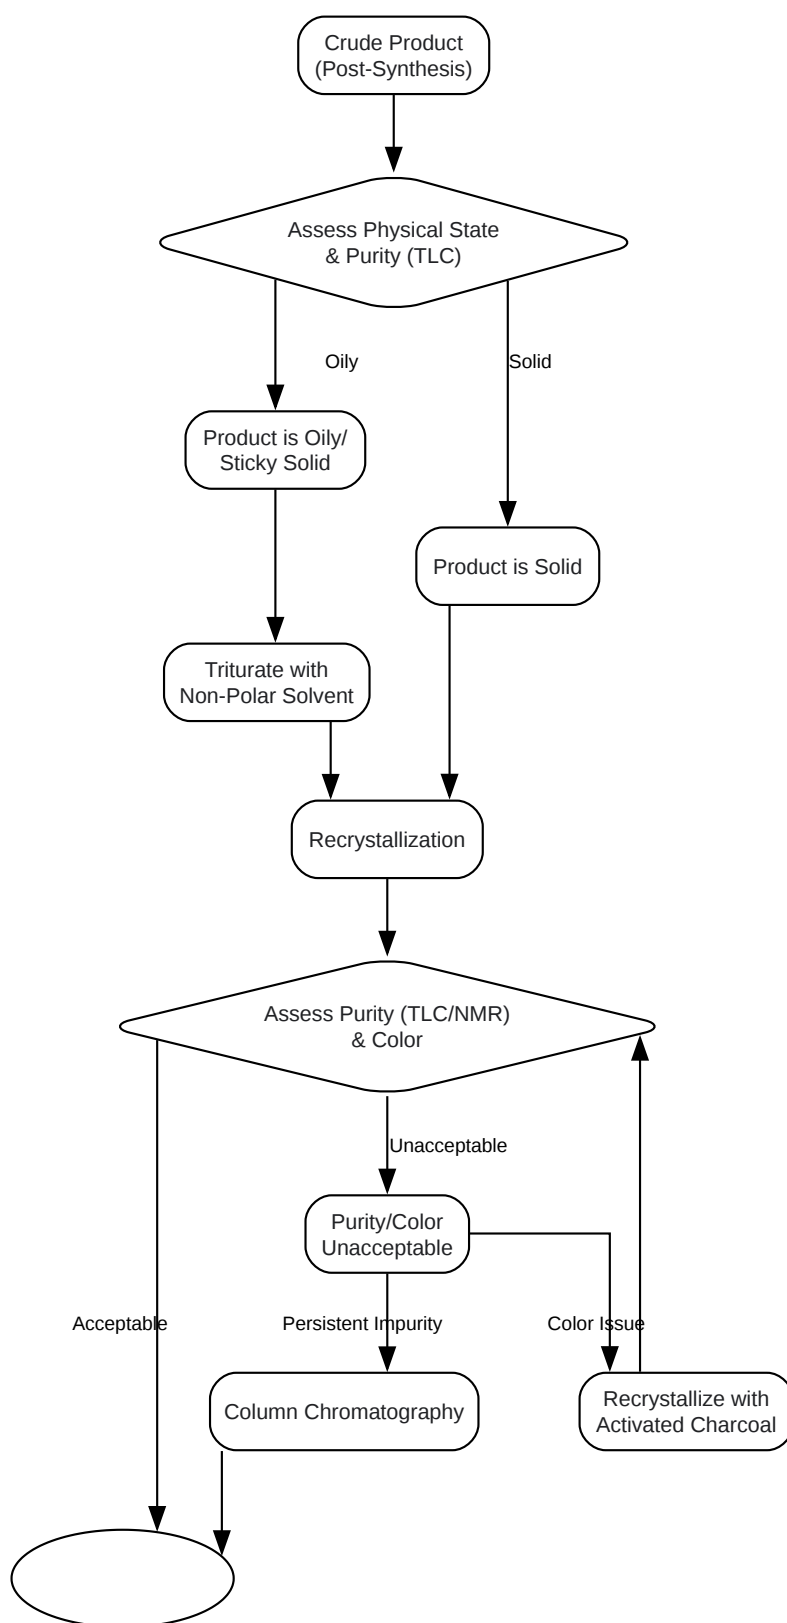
Crude Product
(Post-Synthesis)

Assess Physical State
& Purity (TLC)

Oily

Solid

Product is Oily/
Sticky Solid

Product is Solid

Triturate with
Non-Polar Solvent

Recrystallization

Assess Purity (TLC/NMR)
& Color

Unacceptable

Purity/Color
Unacceptable

Acceptable

Persistent Impurity

Color Issue

Column Chromatography

Recrystallize with
Activated Charcoal